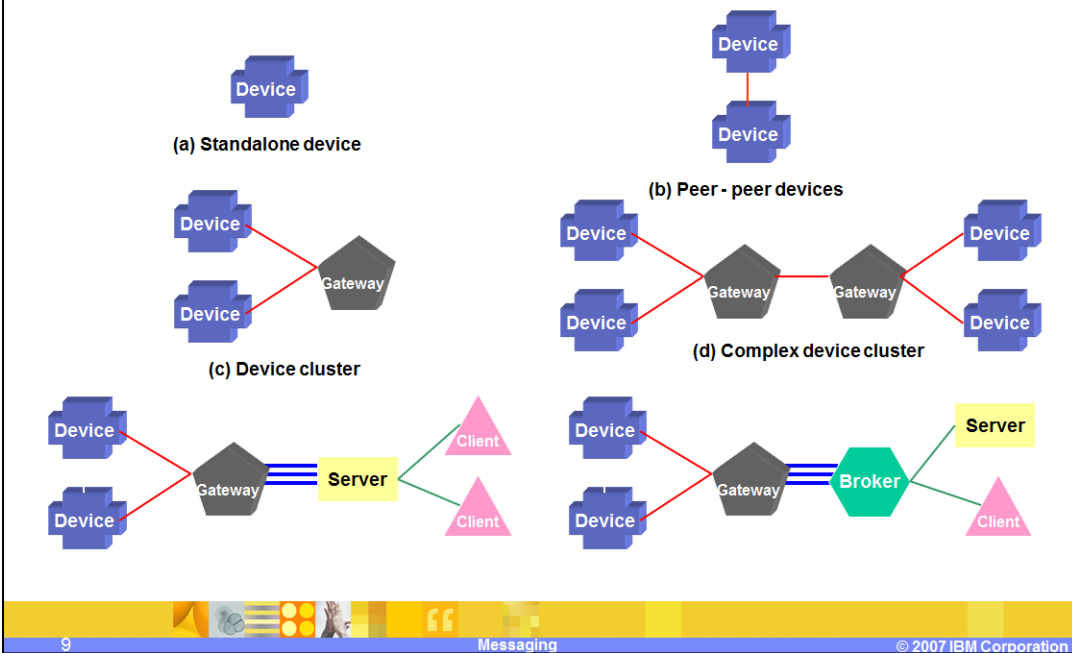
Device

(a) Standalone device

Device

Device

(b) Peer - peer devices

Device

Device

Gateway

(c) Device cluster

Device

Device

Gateway

Gateway

Device

Device

(d) Complex device cluster

Device

Device

Gateway

Server

Client

Client

Device

Device

Gateway

Broker

Server

Client

9

Messaging

© 2007 IBM Corporation